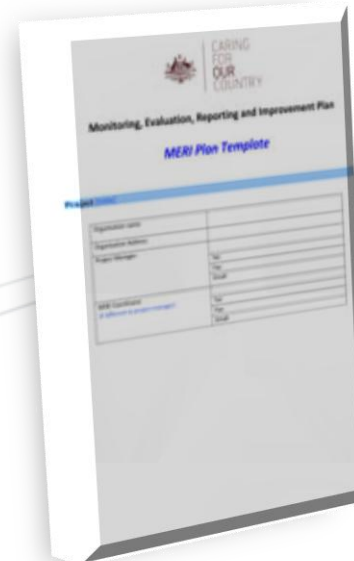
CARING FOR OUR COUNTRY

Monitoring, Evaluation, Reporting and Improvement Plan

MERI Plan Template

Project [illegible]

| | |
|---|---|
| Organisation name | |
| Organisation Address | |
| Project Manager | Tel |
| | Fax |
| | Email |
| MERI Coordinator (if different to project manager) | Tel |
| | Fax |
| | Email |